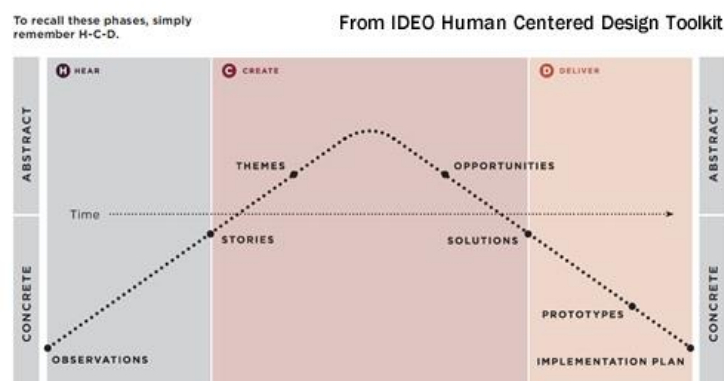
To recall these phases, simply remember H-C-D.

From IDEO Human Centered Design Toolkit

H HEAR

C CREATE

D DELIVER

ABSTRACT

CONCRETE

ABSTRACT

CONCRETE

Time

THEMES

OPPORTUNITIES

STORIES

SOLUTIONS

PROTOTYPES

OBSERVATIONS

IMPLEMENTATION PLAN